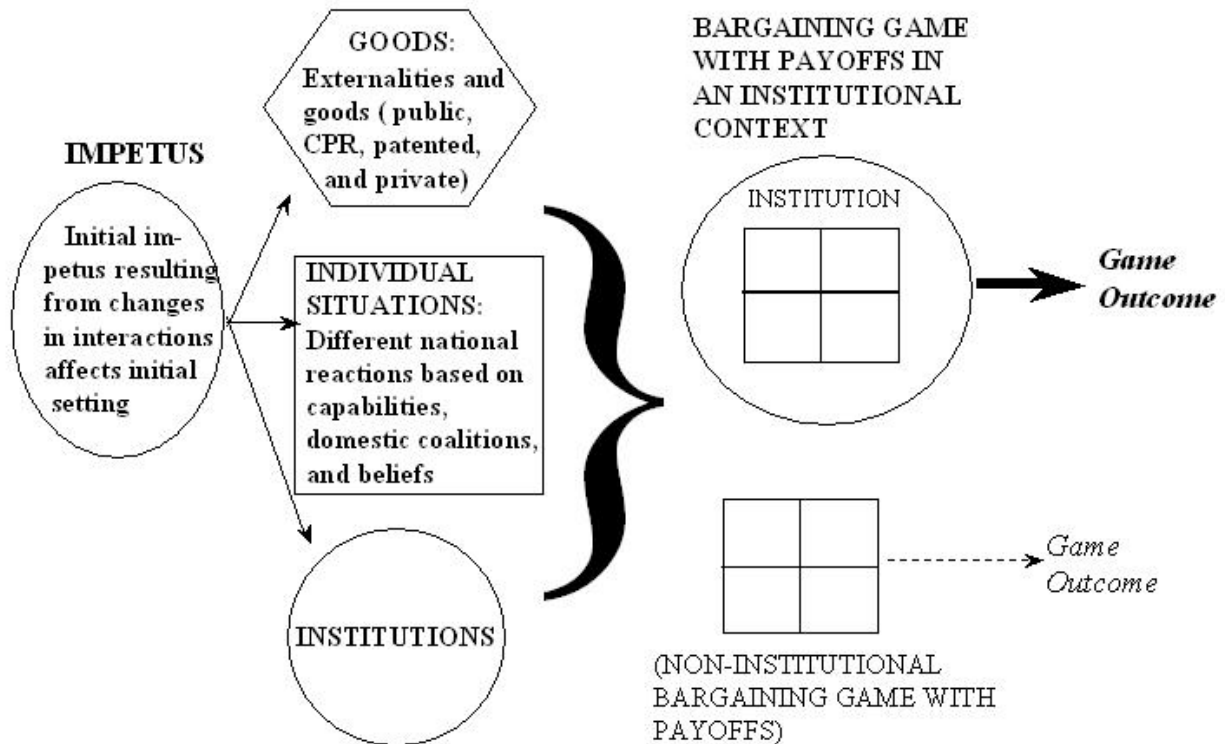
IMPETUS

Initial impetus resulting from changes in interactions affects initial setting

GOODS: Externalities and goods ( public, CPR, patented, and private)

INDIVIDUAL SITUATIONS: Different national reactions based on capabilities, domestic coalitions, and beliefs

INSTITUTIONS

BARGAINING GAME WITH PAYOFFS IN AN INSTITUTIONAL CONTEXT

INSTITUTION

Game Outcome

Game Outcome

(NON-INSTITUTIONAL BARGAINING GAME WITH PAYOFFS)